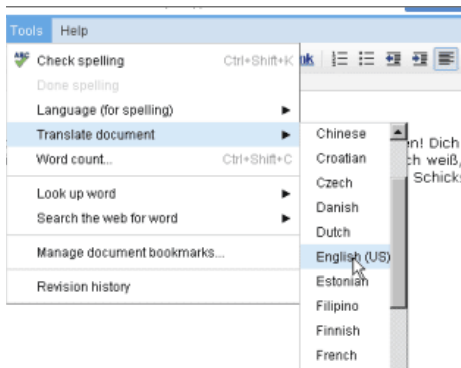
Tools Help

Check spelling Ctrl+Shift+K

Done spelling

Language (for spelling)

Translate document

Word count... Ctrl+Shift+C

Look up word

Search the web for word

Manage document bookmarks...

Revision history

Chinese

Croatian

Czech

Danish

Dutch

English (US)

Estonian

Filipino

Finnish

French

nk

en! Dich

ch weiß,

Schicks